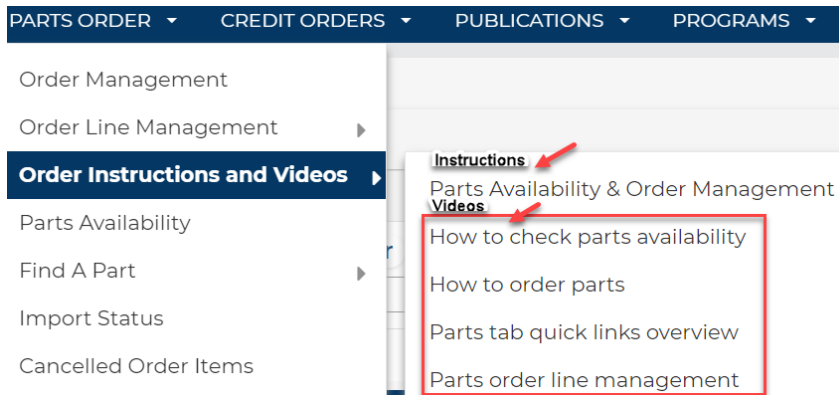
PARTS ORDER CREDIT ORDERS PUBLICATIONS PROGRAMS

Order Management
Order Line Management
Order Instructions and Videos
Parts Availability
Find A Part
Import Status
Cancelled Order Items

Instructions
Parts Availability & Order Management
Videos
How to check parts availability
How to order parts
Parts tab quick links overview
Parts order line management